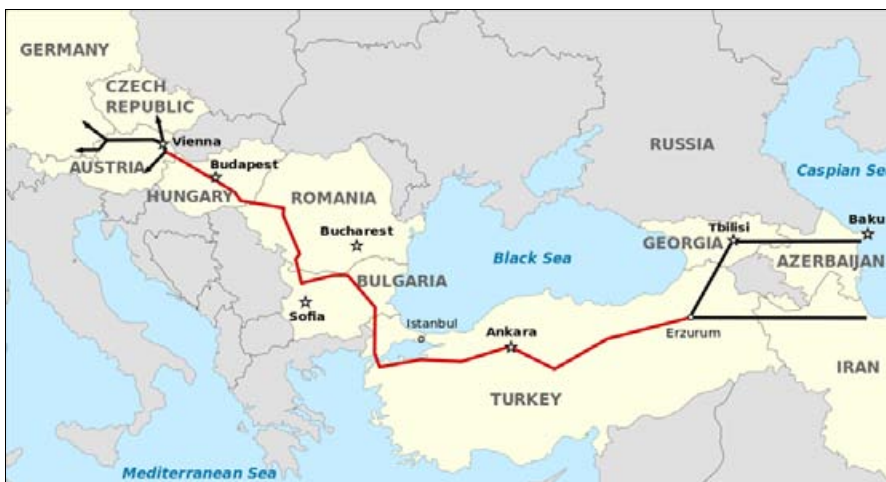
GERMANY
CZECH REPUBLIC
Vienna
AUSTRIA
Budapest
HUNGARY
ROMANIA
RUSSIA
Caspian Se
Bucharest
Tbilisi
Baku
GEORGIA
AZERBAIJAN
Black Sea
BULGARIA
Sofia
Istanbul
Ankara
Erzurum
IRAN
TURKEY
Mediterranean Sea